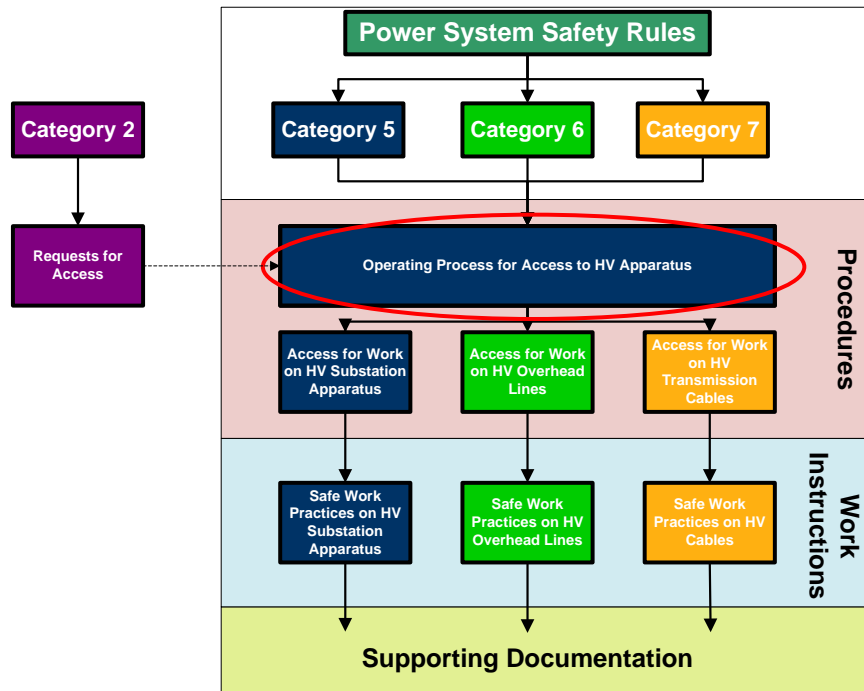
Power System Safety Rules

Category 2

Category 5

Category 6

Category 7

Requests for Access

Operating Process for Access to HV Apparatus

Procedures

Access for Work on HV Substation Apparatus

Access for Work on HV Overhead Lines

Access for Work on HV Transmission Cables

Work Instructions

Safe Work Practices on HV Substation Apparatus

Safe Work Practices on HV Overhead Lines

Safe Work Practices on HV Cables

Supporting Documentation